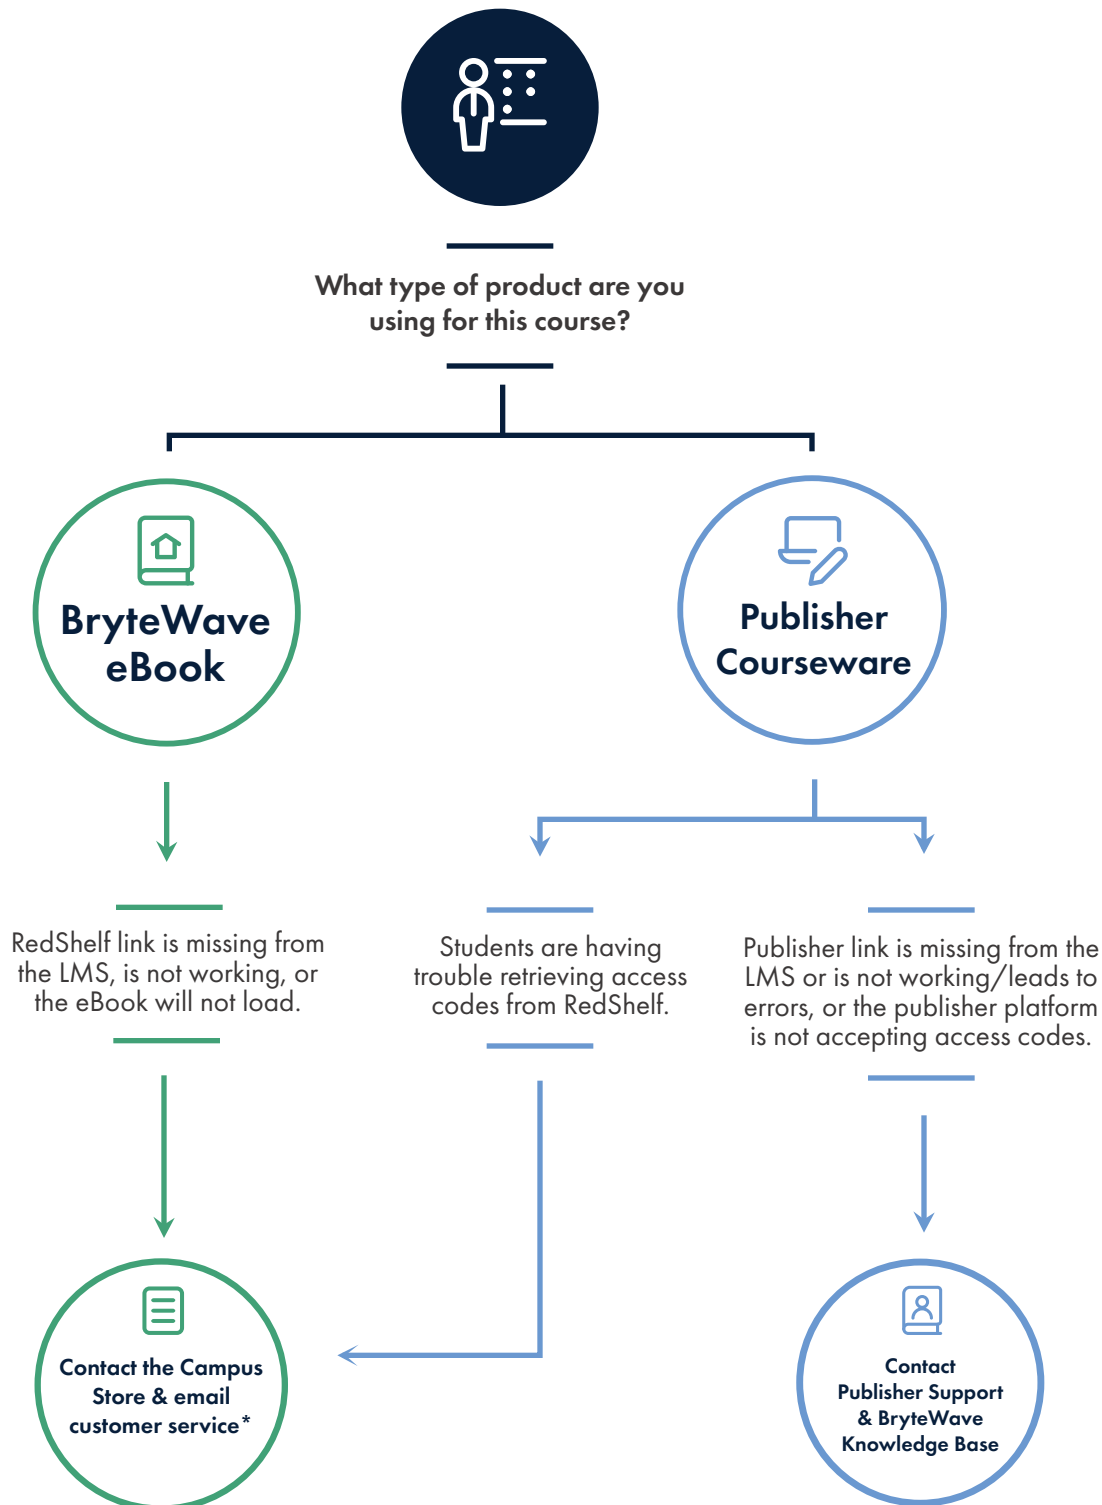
What type of product are you using for this course?

BryteWave eBook

Publisher Courseware

RedShelf link is missing from the LMS, is not working, or the eBook will not load.

Students are having trouble retrieving access codes from RedShelf.

Publisher link is missing from the LMS or is not working/leads to errors, or the publisher platform is not accepting access codes.

Contact the Campus Store & email customer service*

Contact Publisher Support & BryteWave Knowledge Base